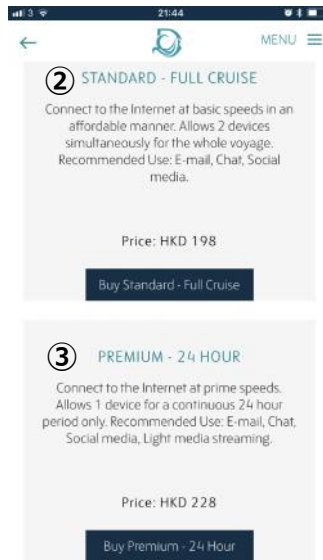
3

21:44

←

MENU ≡

② STANDARD - FULL CRUISE

Connect to the Internet at basic speeds in an affordable manner. Allows 2 devices simultaneously for the whole voyage. Recommended Use: E-mail, Chat, Social media.

Price: HKD 198

Buy Standard - Full Cruise

③ PREMIUM - 24 HOUR

Connect to the Internet at prime speeds. Allows 1 device for a continuous 24 hour period only. Recommended Use: E-mail, Chat, Social media, Light media streaming.

Price: HKD 228

Buy Premium - 24 Hour